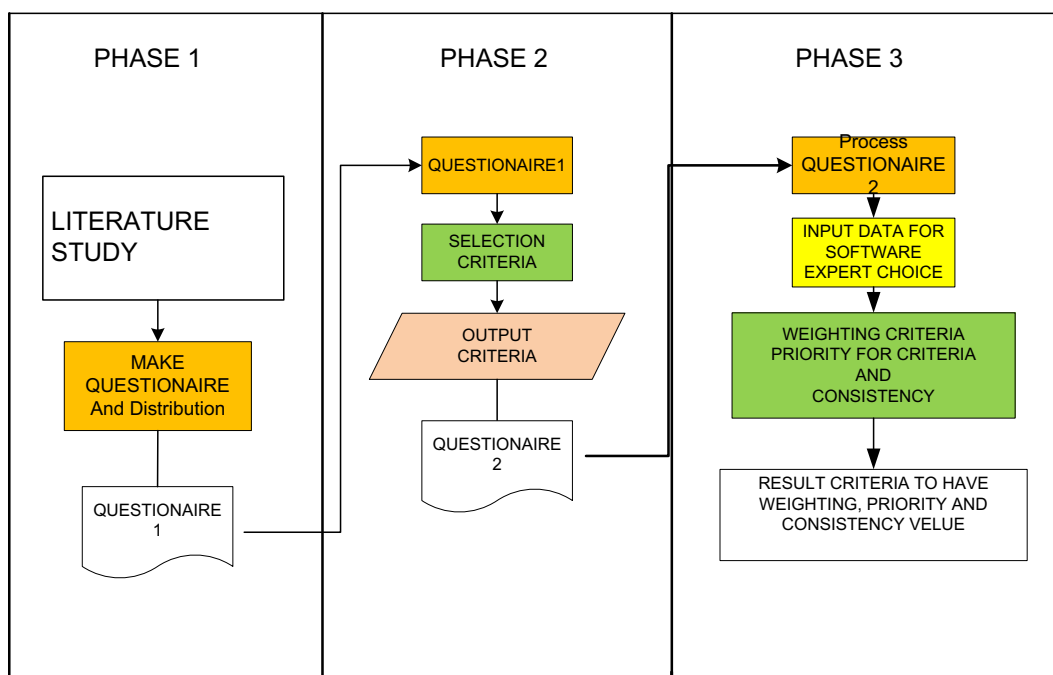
PHASE 1

LITERATURE STUDY

MAKE QUESTIONAIRE And Distribution

QUESTIONAIRE 1

PHASE 2

QUESTIONAIRE1

SELECTION CRITERIA

OUTPUT CRITERIA

QUESTIONAIRE 2

PHASE 3

Process QUESTIONAIRE 2

INPUT DATA FOR SOFTWARE EXPERT CHOICE

WEIGHTING CRITERIA PRIORITY FOR CRITERIA AND CONSISTENCY

RESULT CRITERIA TO HAVE WEIGHTING, PRIORITY AND CONSISTENCY VELUE